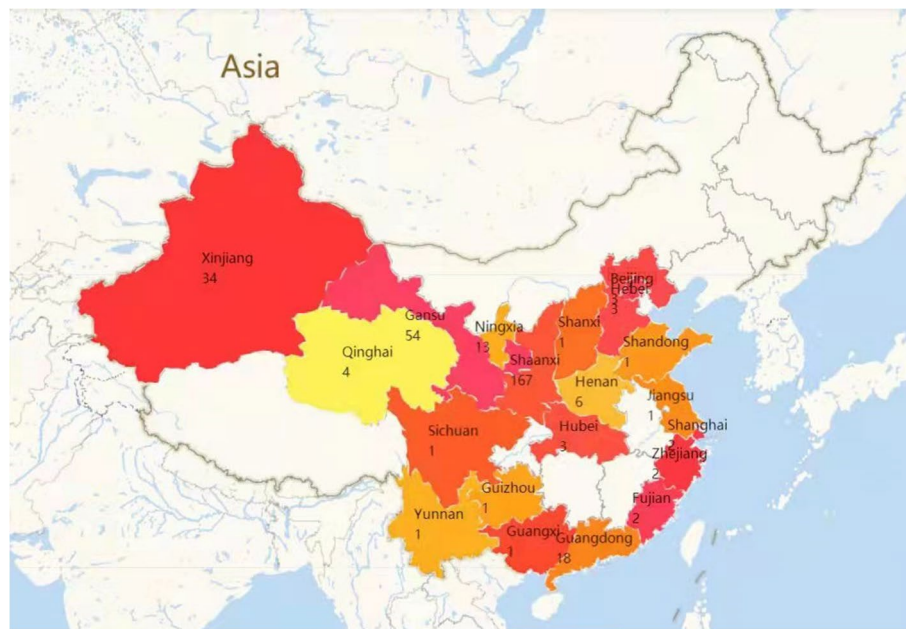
Asia

Xinjiang
34

Gansu
54

Qinghai
4

Ningxia
13

Shaanxi
167

Shanxi
1

Beijing
Hebei
3
3

Shandong
1

Henan
6

Jiangsu
1

Shanghai

Hubei
3

Sichuan
1

Zhejiang
2

Fujian
2

Guizhou
1

Yunnan
1

Guangxi
1

Guangdong
18